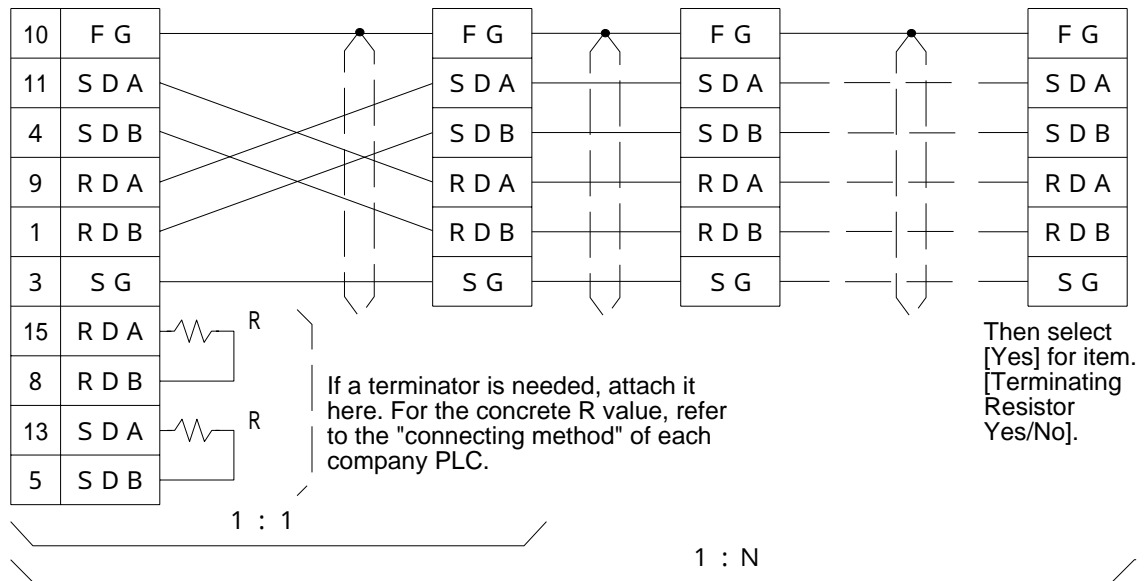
| 10 | FG |
|---|---|
| 11 | SDA |
| 4 | SDB |
| 9 | RDA |
| 1 | RDB |
| 3 | SG |
| 15 | RDA |
| 8 | RDB |
| 13 | SDA |
| 5 | SDB |

R

R

FG
SDA
SDB
RDA
RDB
SG

FG
SDA
SDB
RDA
RDB
SG

FG
SDA
SDB
RDA
RDB
SG

If a terminator is needed, attach it here. For the concrete R value, refer to the "connecting method" of each company PLC.

Then select [Yes] for item. [Terminating Resistor Yes/No].

1 : 1

1 : N